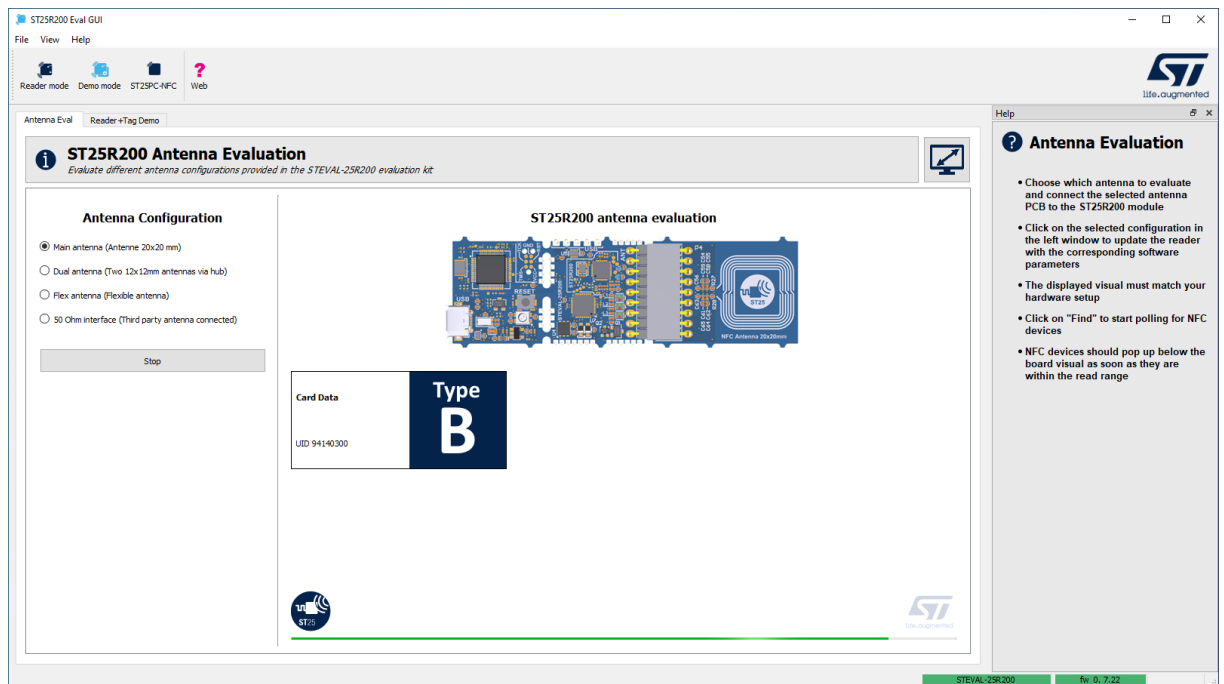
ST25R200 Eval GUI

File View Help

Reader mode Demo mode ST25PC-NFC Web

life.augmented

Antenna Eval Reader+Tag Demo

ST25R200 Antenna Evaluation
Evaluate different antenna configurations provided in the STEVAL-25R200 evaluation kit

Antenna Configuration

Main antenna (Antenne 20x20 mm)
Dual antenna (Two 12x12mm antennas via hub)
Flex antenna (Flexible antenna)
50 Ohm interface (Third party antenna connected)

Stop

ST25R200 antenna evaluation

USB RESET

ST25

NFC Antenna 20x20mm

Card Data

UID 94140300

Type
B

ST25

life.augmented

Help

Antenna Evaluation

• Choose which antenna to evaluate and connect the selected antenna PCB to the ST25R200 module

• Click on the selected configuration in the left window to update the reader with the corresponding software parameters

• The displayed visual must match your hardware setup

• Click on "Find" to start polling for NFC devices

• NFC devices should pop up below the board visual as soon as they are within the read range

STEVAL-25R200 fw 0.7.22